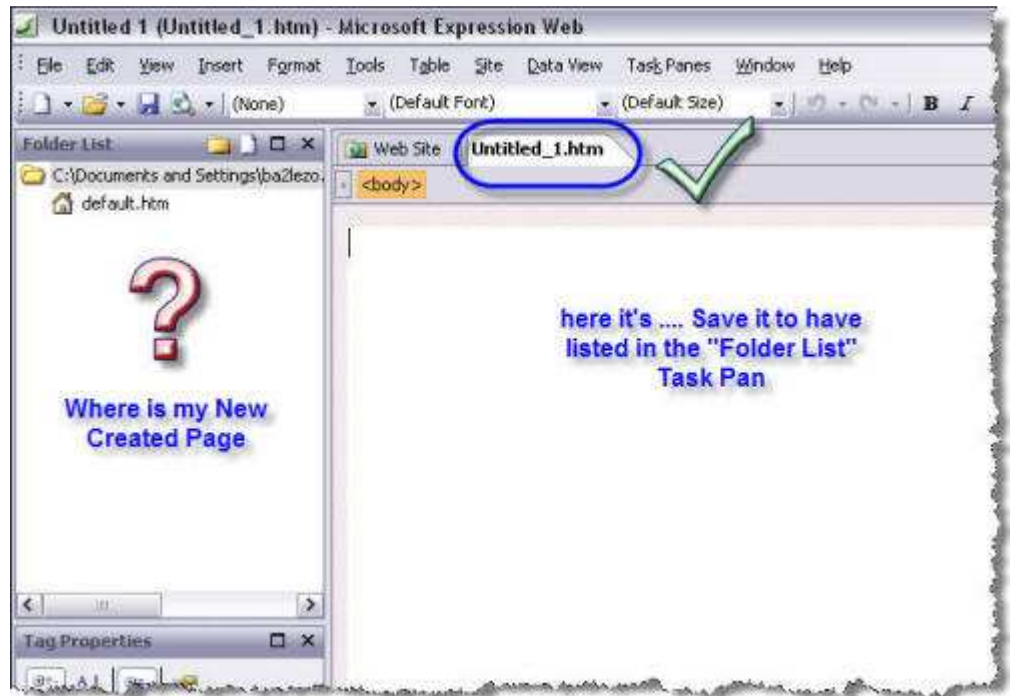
Untitled 1 (Untitled_1.htm) - Microsoft Expression Web

File Edit View Insert Format Tools Table Site Data View Task Panes Window Help

(None) (Default Font) (Default Size) B I

Folder List

C:\Documents and Settings\ba2lezo.

default.htm

?

Where is my New Created Page

Tag Properties

Web Site Untitled_1.htm

<body>

here it's .... Save it to have listed in the "Folder List" Task Pan